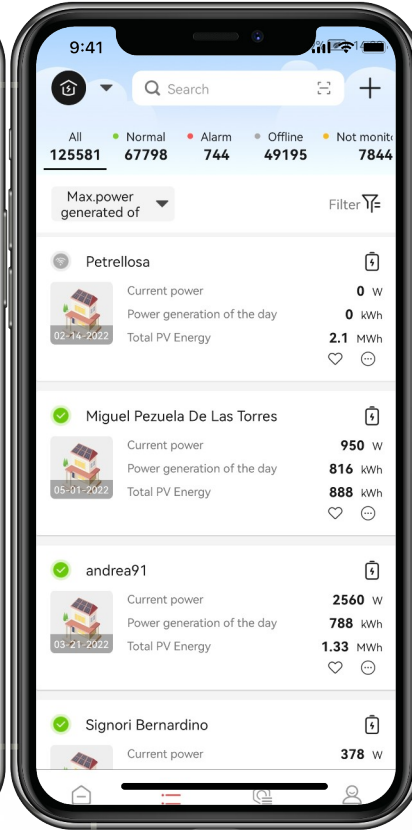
9:41

Search

All
125581

Normal
67798

Alarm
744

Offline
49195

Not monito
7844

Max.power generated of

Filter

Petrellosa

02-14-2022

Current power 0 W
Power generation of the day 0 kWh
Total PV Energy 2.1 MWh

Miguel Pezuela De Las Torres

05-01-2022

Current power 950 W
Power generation of the day 816 kWh
Total PV Energy 888 kWh

andrea91

03-21-2022

Current power 2560 W
Power generation of the day 788 kWh
Total PV Energy 1.33 MWh

Signori Bernardino

Current power 378 W